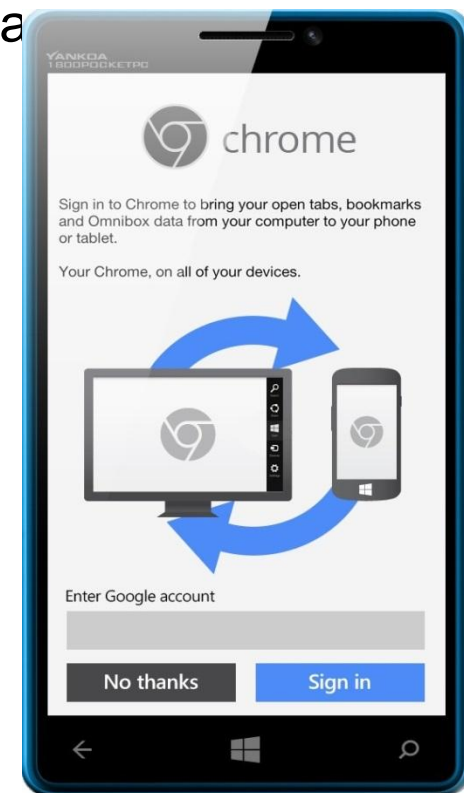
a

YANKOA
1800POCKETPC

chrome

Sign in to Chrome to bring your open tabs, bookmarks and Omnibox data from your computer to your phone or tablet.

Your Chrome, on all of your devices.

Enter Google account

No thanks

Sign in